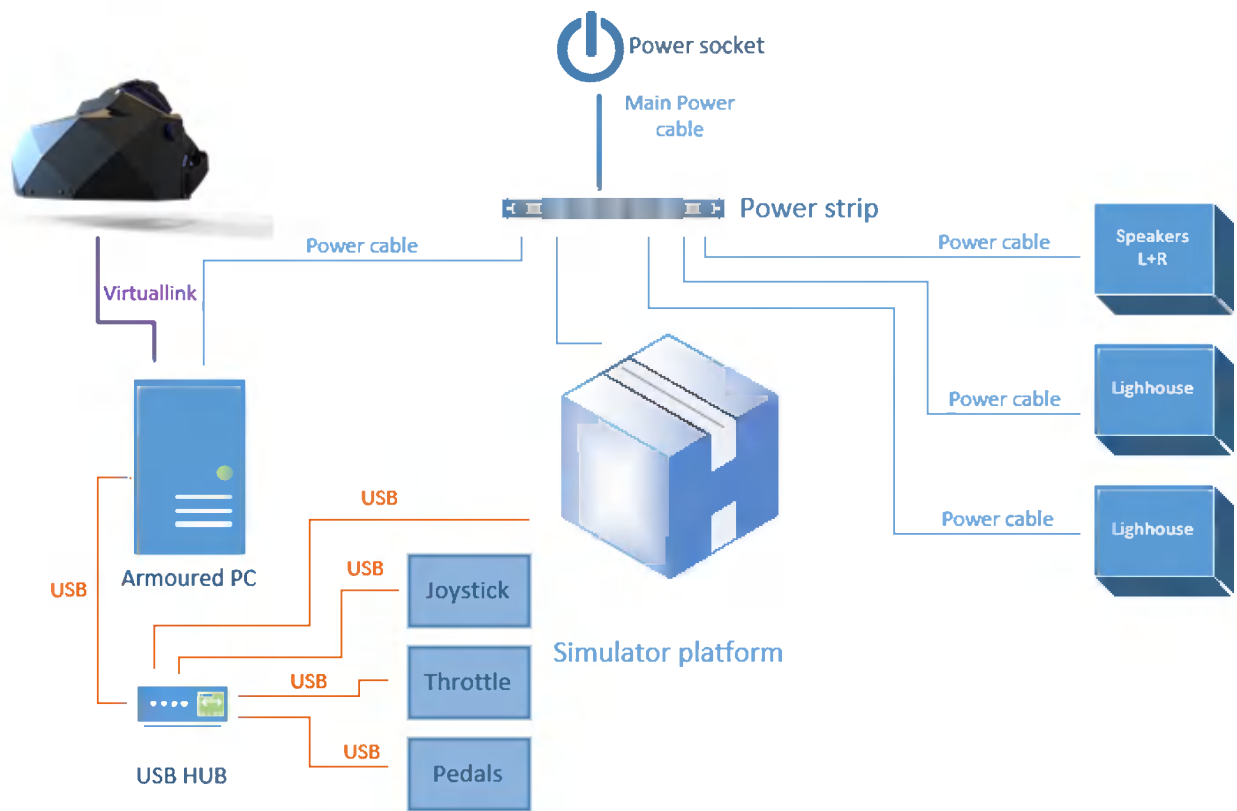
Power socket

Main Power cable

Power strip

Power cable

Power cable

Speakers L+R

Virtuallink

Power cable

Lighouse

Power cable

Lighouse

USB

Armoured PC

USB

Joystick

USB

Simulator platform

USB

Throttle

USB

Pedals

USB HUB